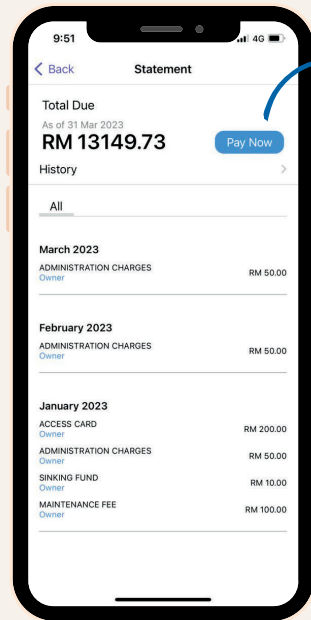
9:51
4G

Back
Statement

Total Due
As of 31 Mar 2023
RM 13149.73
Pay Now

History

All

March 2023

ADMINISTRATION CHARGES
Owner
RM 50.00

February 2023

ADMINISTRATION CHARGES
Owner
RM 50.00

January 2023

ACCESS CARD
Owner
RM 200.00

ADMINISTRATION CHARGES
Owner
RM 50.00

SINKING FUND
Owner
RM 10.00

MAINTENANCE FEE
Owner
RM 100.00